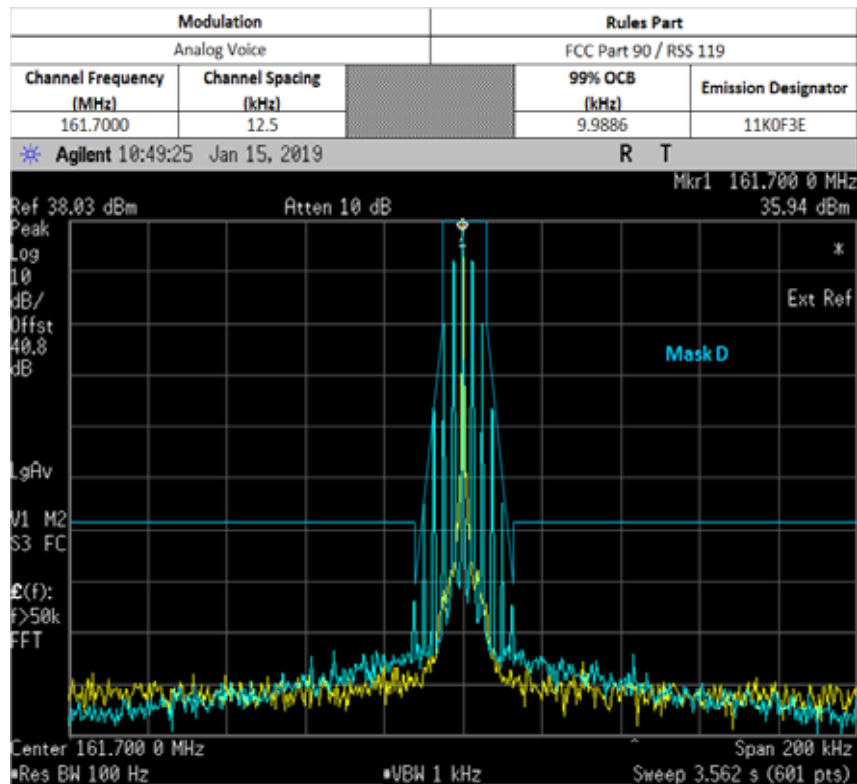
| Modulation | | | Rules Part | |
|---|---|---|---|---|
| Analog Voice | | | FCC Part 90 / RSS 119 | |
| Channel Frequency (MHz) | Channel Spacing (kHz) | | 99% OCB (kHz) | Emission Designator |
| 161.7000 | 12.5 | | 9.9886 | 11K0F3E |

Agilent 10:49:25 Jan 15, 2019 R T

Mkr1 161.700 0 MHz
Ref 38.03 dBm Atten 10 dB 35.94 dBm
Peak
Log
10
dB/
Offst
40.8
dB

*
Ext Ref

Mask D

LgAv

V1 M2
S3 FC

£(f):
f>50k
FFT

Center 161.700 0 MHz Span 200 kHz
•Res BW 100 Hz •VBW 1 kHz Sweep 3.562 s (601 pts)